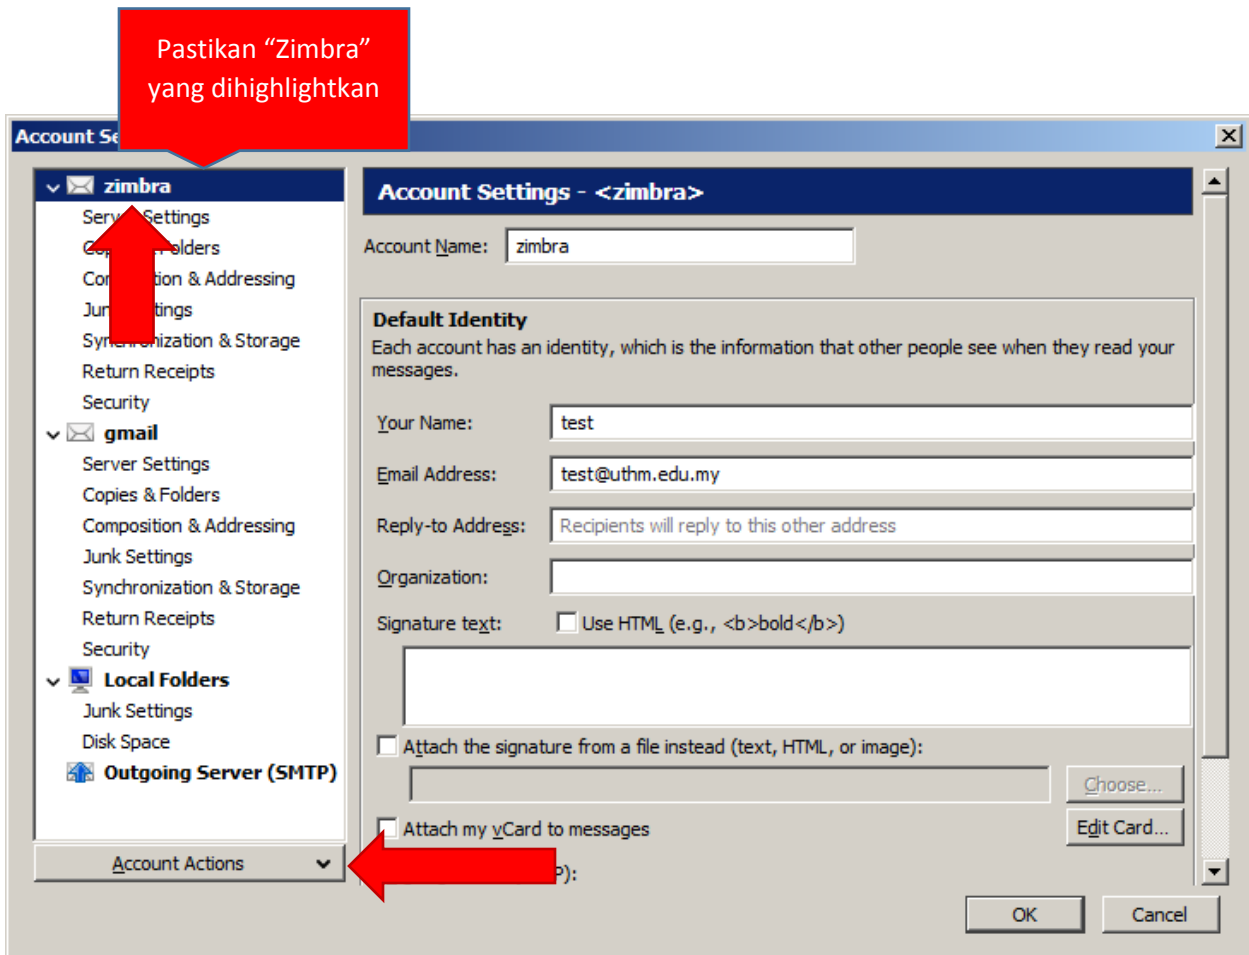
Pastikan “Zimbra” yang dihighlightkan

Account Se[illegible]

zimbra
Serv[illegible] Settings
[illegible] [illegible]olders
Co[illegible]tion & Addressing
Jun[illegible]tings
Syn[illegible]ization & Storage
Return Receipts
Security
gmail
Server Settings
Copies & Folders
Composition & Addressing
Junk Settings
Synchronization & Storage
Return Receipts
Security
Local Folders
Junk Settings
Disk Space
Outgoing Server (SMTP)

Account Actions

Account Settings - <zimbra>

Account Name: zimbra

Default Identity
Each account has an identity, which is the information that other people see when they read your messages.

Your Name: test
Email Address: test@uthm.edu.my
Reply-to Address: Recipients will reply to this other address
Organization:
Signature text: Use HTML (e.g., <b>bold</b>)

Attach the signature from a file instead (text, HTML, or image):
Choose...
Attach my vCard to messages
Edit Card...
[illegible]P):

OK
Cancel